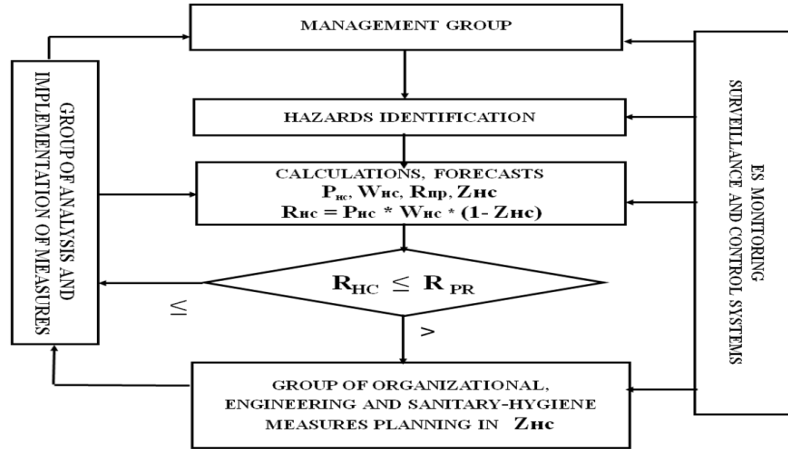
MANAGEMENT GROUP

GROUP OF ANALYSIS AND IMPLEMENTATION OF MEASURES

HAZARDS IDENTIFICATION

ES MONITORING SURVEILLANCE AND CONTROL SYSTEMS

CALCULATIONS, FORECASTS
$P_{нс}$, $W_{нс}$, $R_{пр}$, $Z_{нс}$
$R_{нс} = P_{нс} * W_{нс} * (1- Z_{нс})$

$R_{HC} \leq R_{PR}$

$\leq$

>

GROUP OF ORGANIZATIONAL, ENGINEERING AND SANITARY-HYGIENE MEASURES PLANNING IN $Z_{нс}$